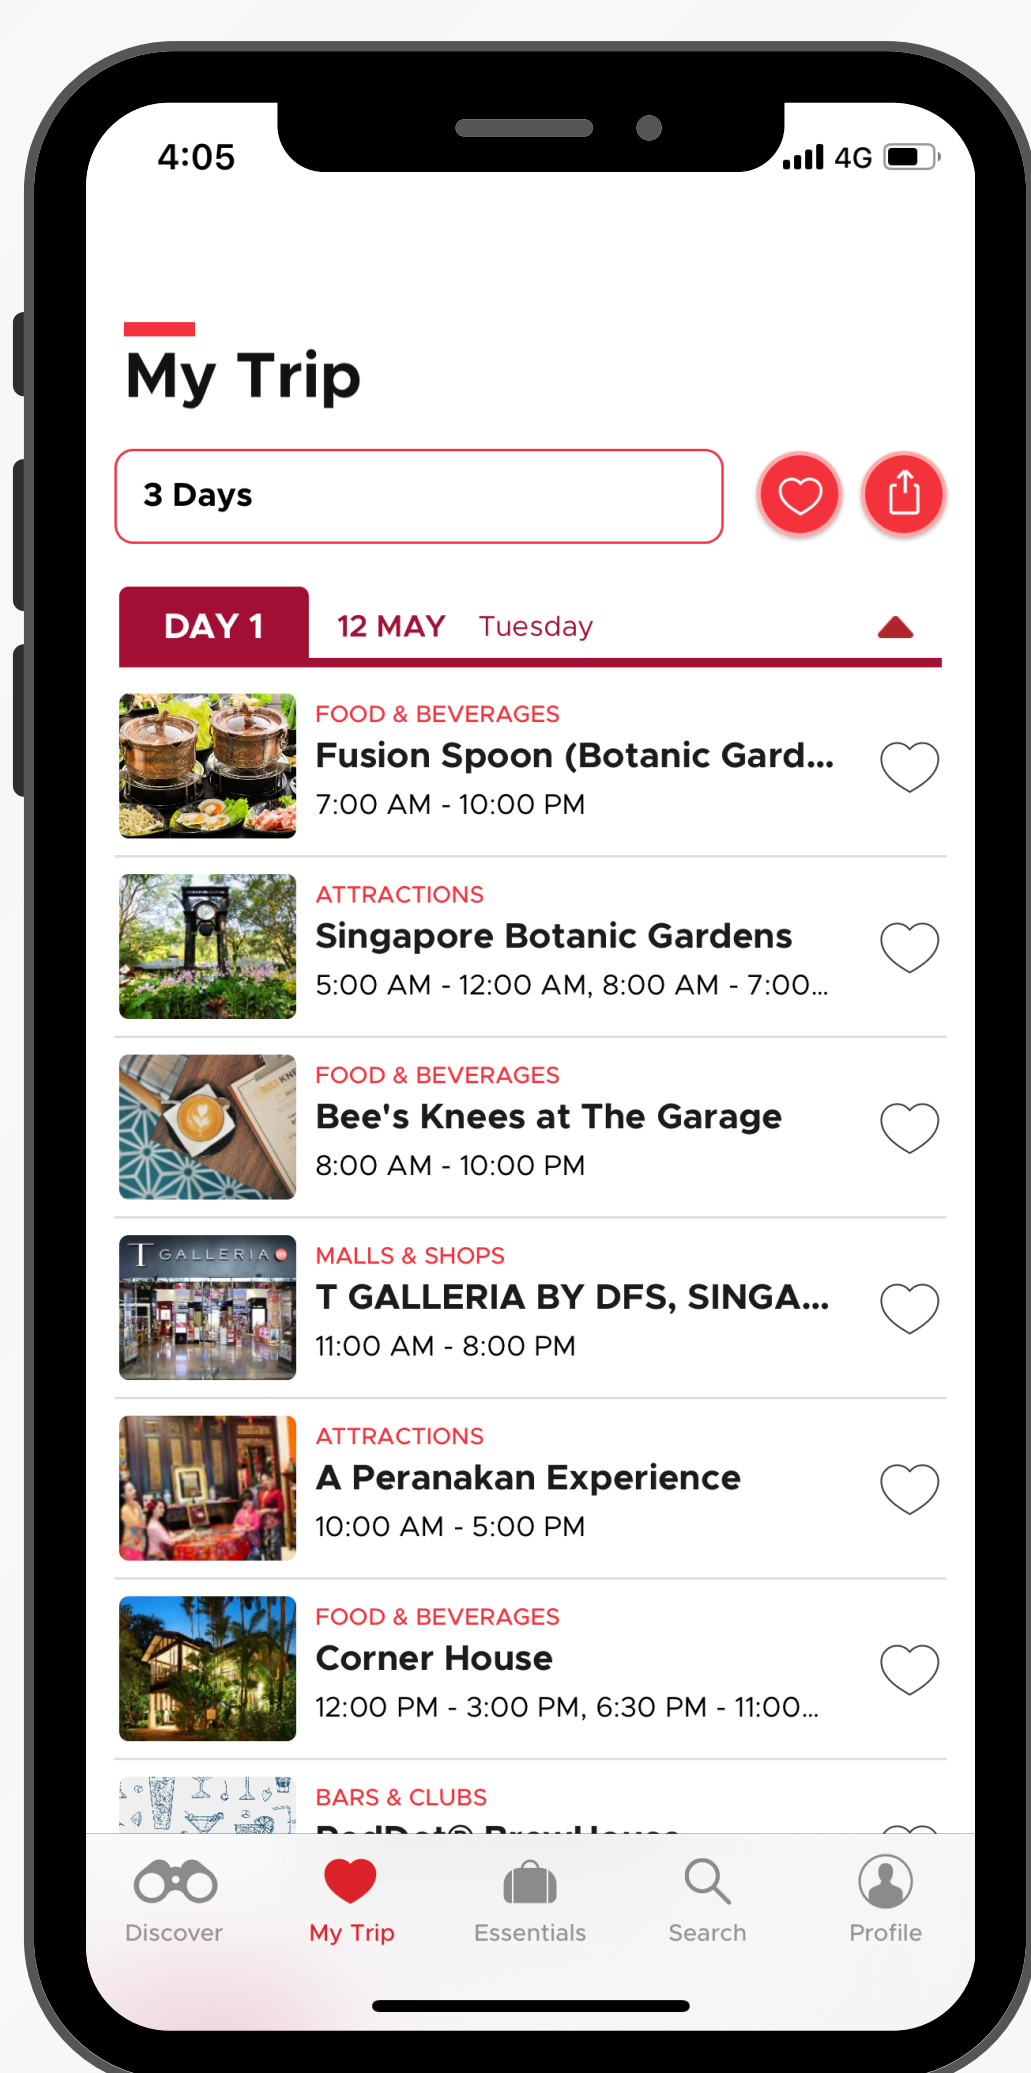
4:05

4G

My Trip

3 Days

DAY 1 12 MAY Tuesday

FOOD & BEVERAGES
Fusion Spoon (Botanic Gard...
7:00 AM - 10:00 PM

ATTRACTIONS
Singapore Botanic Gardens
5:00 AM - 12:00 AM, 8:00 AM - 7:00...

FOOD & BEVERAGES
Bee's Knees at The Garage
8:00 AM - 10:00 PM

MALLS & SHOPS
T GALLERIA BY DFS, SINGA...
11:00 AM - 8:00 PM

ATTRACTIONS
A Peranakan Experience
10:00 AM - 5:00 PM

FOOD & BEVERAGES
Corner House
12:00 PM - 3:00 PM, 6:30 PM - 11:00...

BARS & CLUBS
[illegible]

Discover My Trip Essentials Search Profile